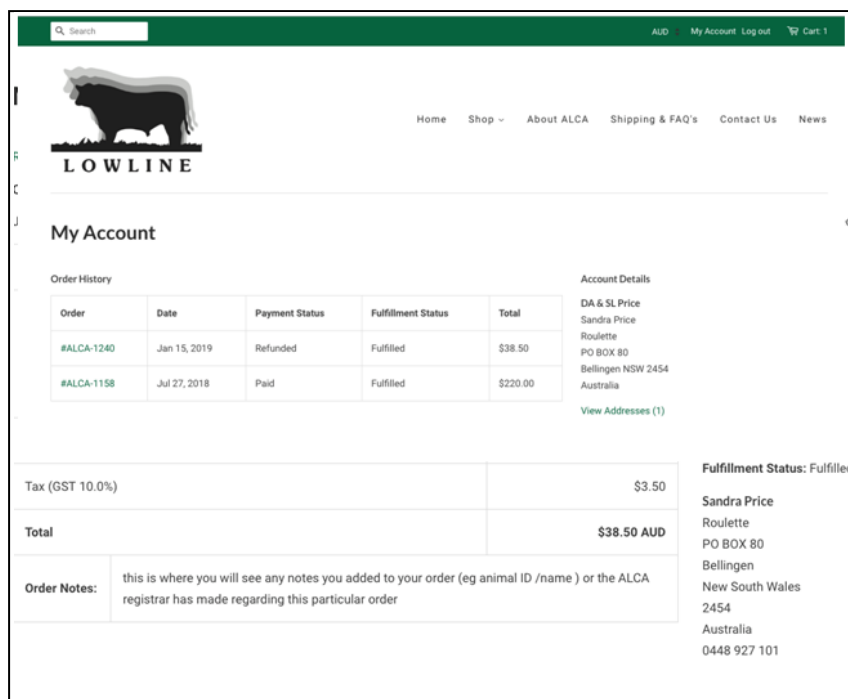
Search

AUD My Account Log out Cart: 1

LOWLINE

Home Shop About ALCA Shipping & FAQ's Contact Us News

My Account

Order History

| Order | Date | Payment Status | Fulfillment Status | Total |
|---|---|---|---|---|
| #ALCA-1240 | Jan 15, 2019 | Refunded | Fulfilled | $38.50 |
| #ALCA-1158 | Jul 27, 2018 | Paid | Fulfilled | $220.00 |

Account Details
DA & SL Price
Sandra Price
Roulette
PO BOX 80
Bellingen NSW 2454
Australia
View Addresses (1)

| | |
|---|---|
| Tax (GST 10.0%) | $3.50 |
| Total | $38.50 AUD |
| Order Notes: | this is where you will see any notes you added to your order (eg animal ID /name ) or the ALCA registrar has made regarding this particular order |

Fulfillment Status: Fulfilled

Sandra Price
Roulette
PO BOX 80
Bellingen
New South Wales
2454
Australia
0448 927 101